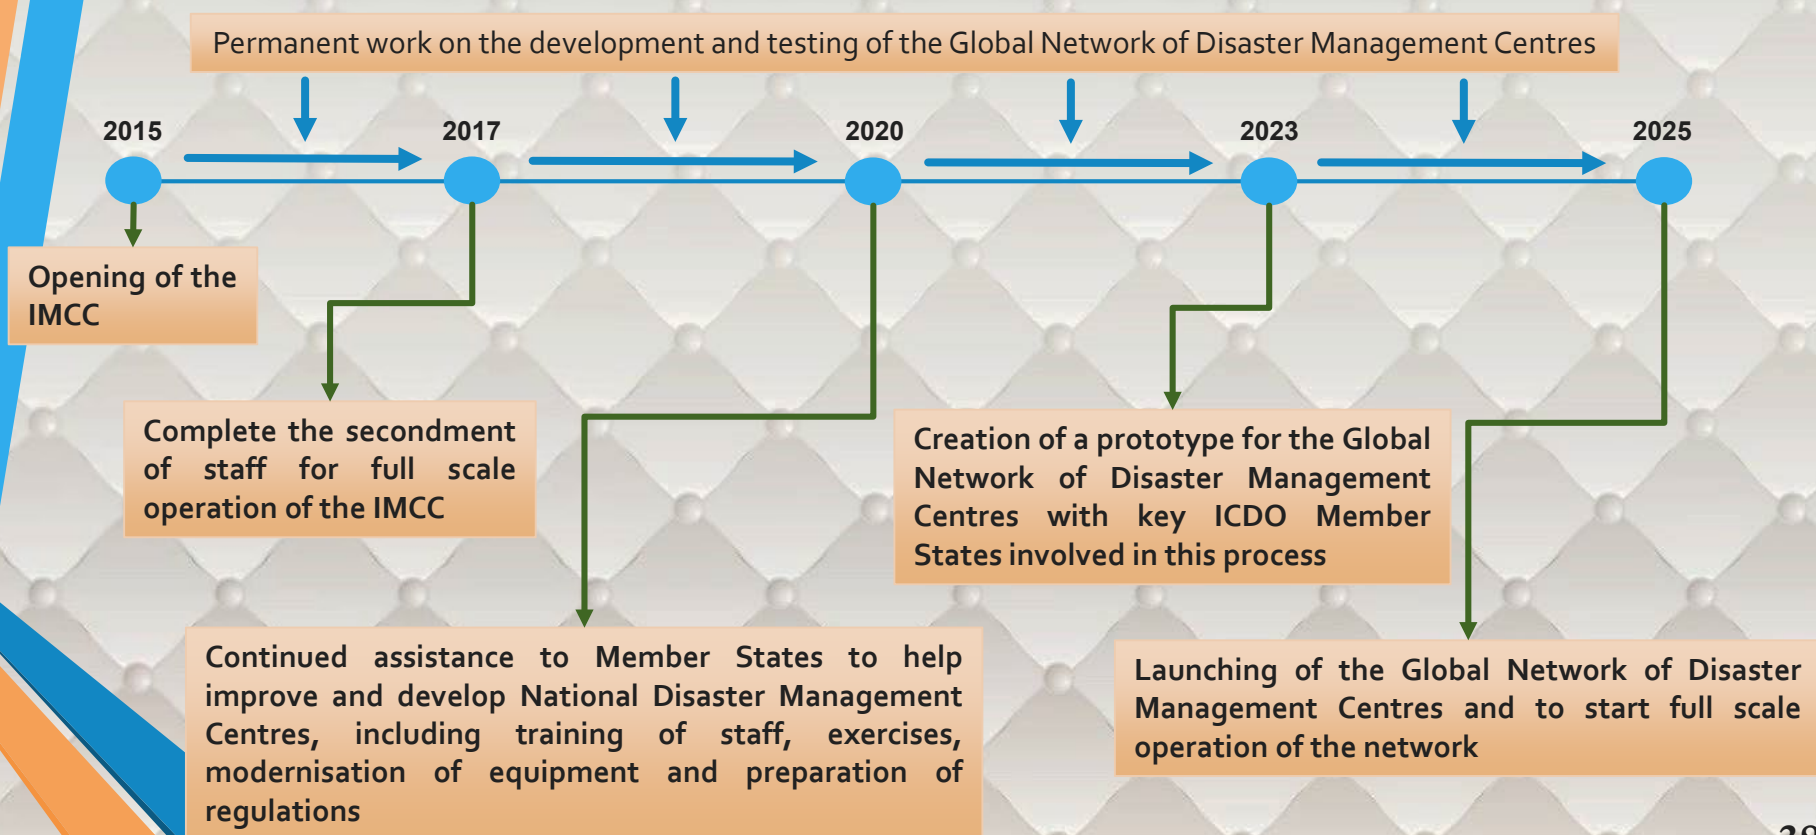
Permanent work on the development and testing of the Global Network of Disaster Management Centres

2015

2017

2020

2023

2025

Opening of the IMCC

Complete the secondment of staff for full scale operation of the IMCC

Continued assistance to Member States to help improve and develop National Disaster Management Centres, including training of staff, exercises, modernisation of equipment and preparation of regulations

Creation of a prototype for the Global Network of Disaster Management Centres with key ICDO Member States involved in this process

Launching of the Global Network of Disaster Management Centres and to start full scale operation of the network

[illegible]